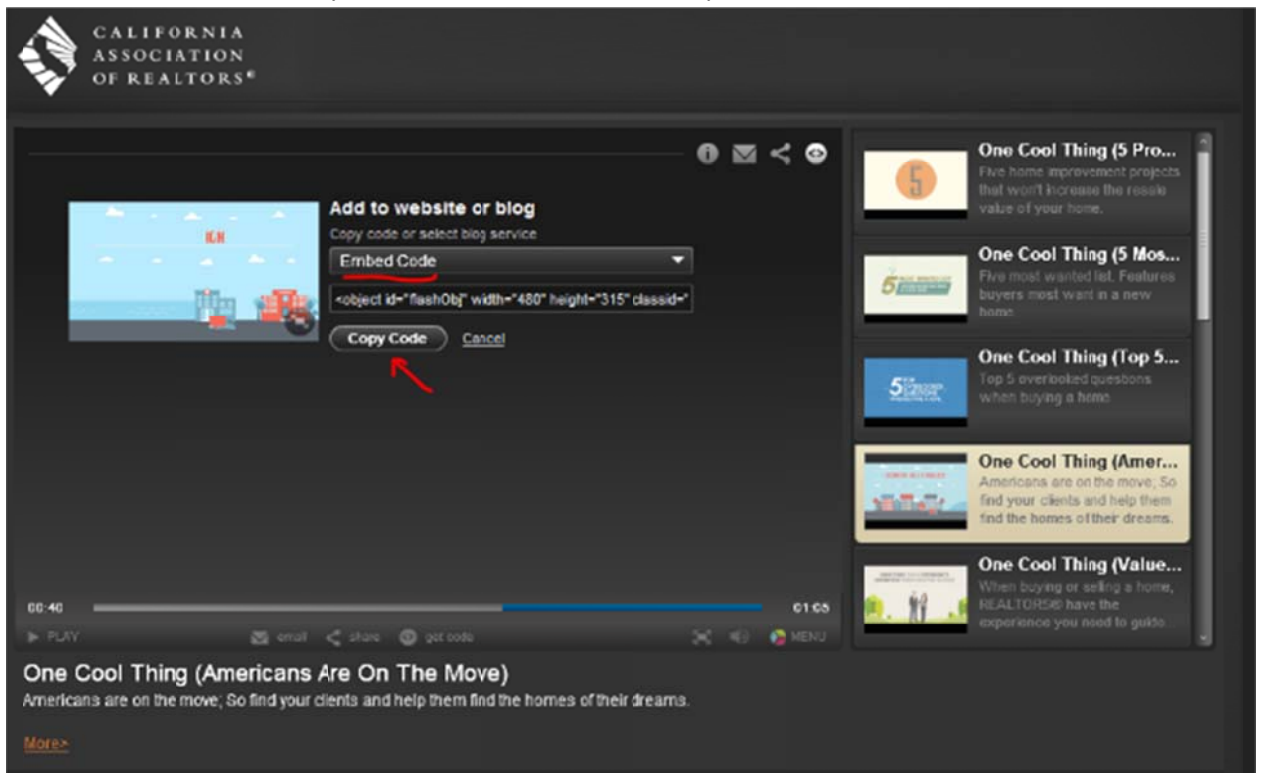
CALIFORNIA
ASSOCIATION
OF REALTORS®

Add to website or blog
Copy code or select blog service

Embed Code

<object id="flashObj" width="480" height="315" classid="

Copy Code Cancel

00:40

01:05

PLAY

email share get code

MENU

One Cool Thing (5 Pro...
Five home improvement projects that won't increase the resale value of your home.

One Cool Thing (5 Mos...
Five most wanted list. Features buyers most want in a new home.

One Cool Thing (Top 5...
Top 5 overlooked questions when buying a home.

One Cool Thing (Amer...
Americans are on the move; So find your clients and help them find the homes of their dreams.

One Cool Thing (Value...
When buying or selling a home, REALTORS® have the experience you need to guide

One Cool Thing (Americans Are On The Move)
Americans are on the move; So find your clients and help them find the homes of their dreams.

More>